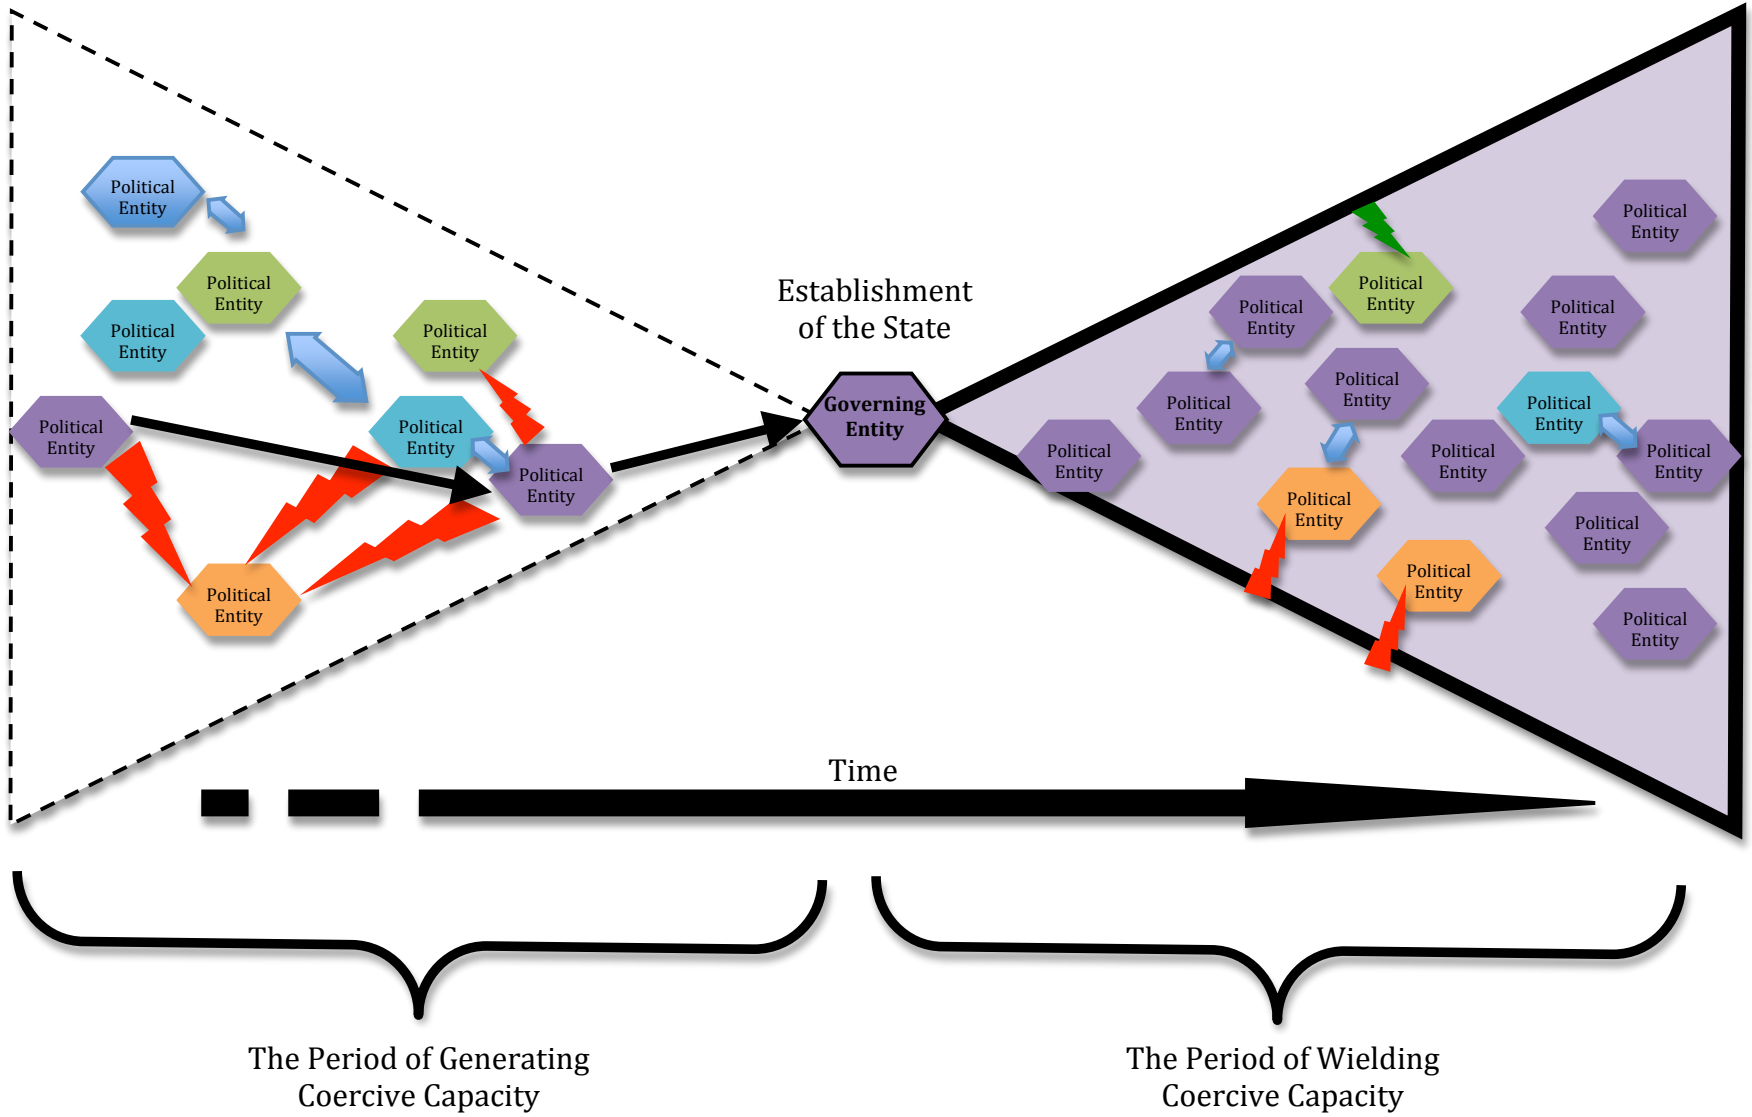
Political Entity

Political Entity

Political Entity

Political Entity

Political Entity

Political Entity

Political Entity

Political Entity

Establishment of the State

Governing Entity

Political Entity

Political Entity

Political Entity

Political Entity

Political Entity

Political Entity

Political Entity

Political Entity

Political Entity

Political Entity

Political Entity

Political Entity

Political Entity

Political Entity

Time

The Period of Generating Coercive Capacity

The Period of Wielding Coercive Capacity